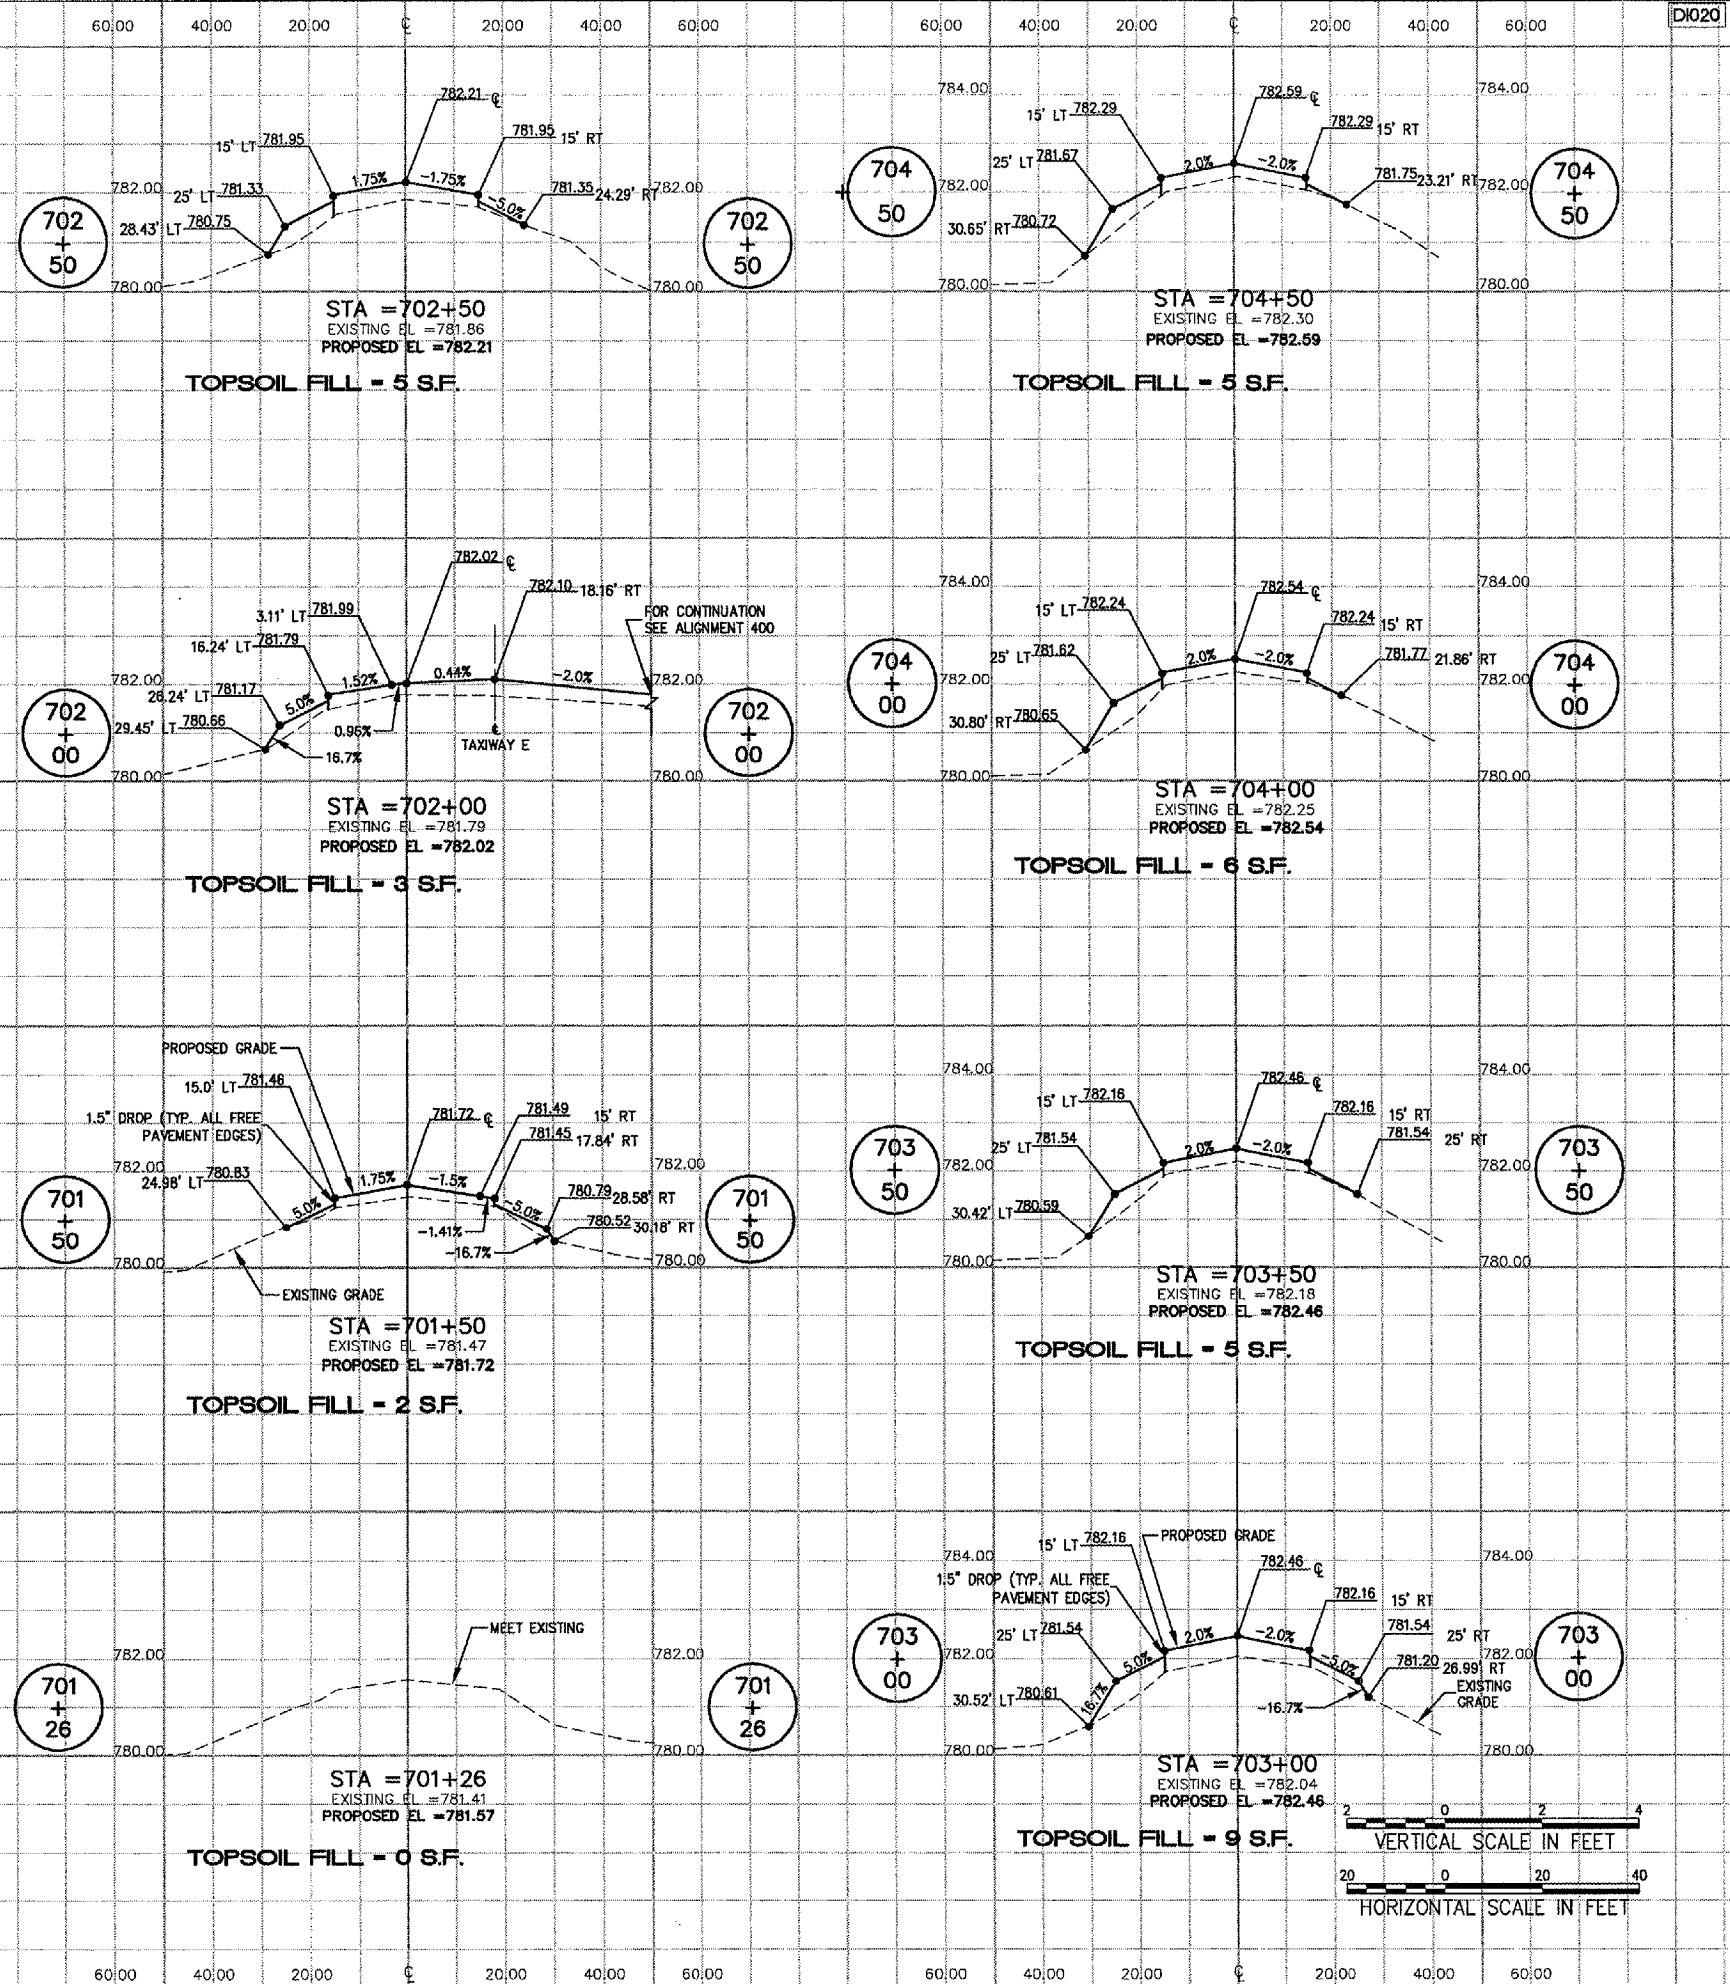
DI020

60.00 40.00 20.00 ℄ 20.00 40.00 60.00
60.00 40.00 20.00 ℄ 20.00 40.00 60.00

784.00 784.00
782.21 ℄
15' LT 781.95
781.95 15' RT
1.75%
-1.75%
782.00 25' LT 781.33
-5.0%
781.35 24.29' RT 782.00
28.43' LT 780.75
780.00 780.00
702 + 50
702 + 50

STA =702+50
EXISTING EL =781.86
PROPOSED EL =782.21

TOPSOIL FILL = 5 S.F.

782.59 ℄
15' LT 782.29
782.29 15' RT
25' LT 781.67
2.0%
-2.0%
781.75 23.21' RT
782.00 782.00
30.65' RT 780.72
780.00 780.00
704 + 50
704 + 50

STA =704+50
EXISTING EL =782.30
PROPOSED EL =782.59

TOPSOIL FILL = 5 S.F.

782.02 ℄
782.10 18.16' RT
3.11' LT 781.99
FOR CONTINUATION SEE ALIGNMENT 400
16.24' LT 781.79
782.00 26.24' LT 781.17
1.52%
0.44%
-2.0%
5.0%
782.00
29.45' LT 780.66
0.96%
16.7%
℄ TAXIWAY E
780.00 780.00
702 + 00
702 + 00

STA =702+00
EXISTING EL =781.79
PROPOSED EL =782.02

TOPSOIL FILL = 3 S.F.

784.00 784.00
782.54 ℄
15' LT 782.24
782.24 15' RT
25' LT 781.62
2.0%
-2.0%
781.77 21.86' RT
782.00 782.00
30.80' RT 780.65
780.00 780.00
704 + 00
704 + 00

STA =704+00
EXISTING EL =782.25
PROPOSED EL =782.54

TOPSOIL FILL = 6 S.F.

PROPOSED GRADE
15.0' LT 781.46
1.5" DROP (TYP. ALL FREE PAVEMENT EDGES)
781.72 ℄
781.49 15' RT
781.45 17.84' RT
782.00 782.00
24.98' LT 780.83
1.75%
-1.5%
5.0%
-5.0%
780.79 28.58' RT
-1.41%
780.52 30.18' RT
-16.7%
780.00 780.00
EXISTING GRADE
701 + 50
701 + 50

STA =701+50
EXISTING EL =781.47
PROPOSED EL =781.72

TOPSOIL FILL = 2 S.F.

784.00 784.00
782.46 ℄
15' LT 782.16
782.16 15' RT
25' LT 781.54
781.54 25' RT
2.0%
-2.0%
782.00 782.00
30.42' LT 780.59
780.00 780.00
703 + 50
703 + 50

STA =703+50
EXISTING EL =782.18
PROPOSED EL =782.46

TOPSOIL FILL = 5 S.F.

MEET EXISTING
782.00 782.00
780.00 780.00
701 + 26
701 + 26

STA =701+26
EXISTING EL =781.41
PROPOSED EL =781.57

TOPSOIL FILL = 0 S.F.

784.00 784.00
15' LT 782.16
PROPOSED GRADE
782.46 ℄
1.5" DROP (TYP. ALL FREE PAVEMENT EDGES)
782.16 15' RT
25' LT 781.54
781.54 25' RT
2.0%
-2.0%
5.0%
-5.0%
782.00 782.00
781.20 26.99' RT
30.52' LT 780.61
16.7%
-16.7%
EXISTING GRADE
780.00 780.00
703 + 00
703 + 00

STA =703+00
EXISTING EL =782.04
PROPOSED EL =782.46

TOPSOIL FILL = 9 S.F.

2 0 2 4
VERTICAL SCALE IN FEET
20 0 20 40
HORIZONTAL SCALE IN FEET